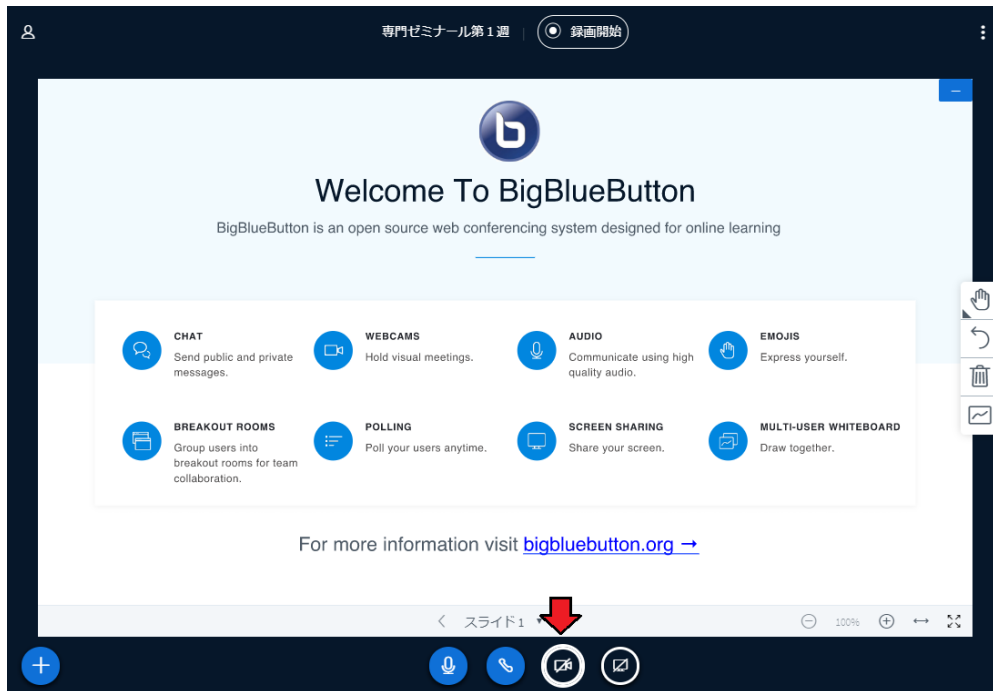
専門ゼミナール第１週 | 録画開始

Welcome To BigBlueButton

BigBlueButton is an open source web conferencing system designed for online learning

CHAT
Send public and private messages.

WEBCAMS
Hold visual meetings.

AUDIO
Communicate using high quality audio.

EMOJIS
Express yourself.

BREAKOUT ROOMS
Group users into breakout rooms for team collaboration.

POLLING
Poll your users anytime.

SCREEN SHARING
Share your screen.

MULTI-USER WHITEBOARD
Draw together.

For more information visit bigbluebutton.org →

スライド1

100%